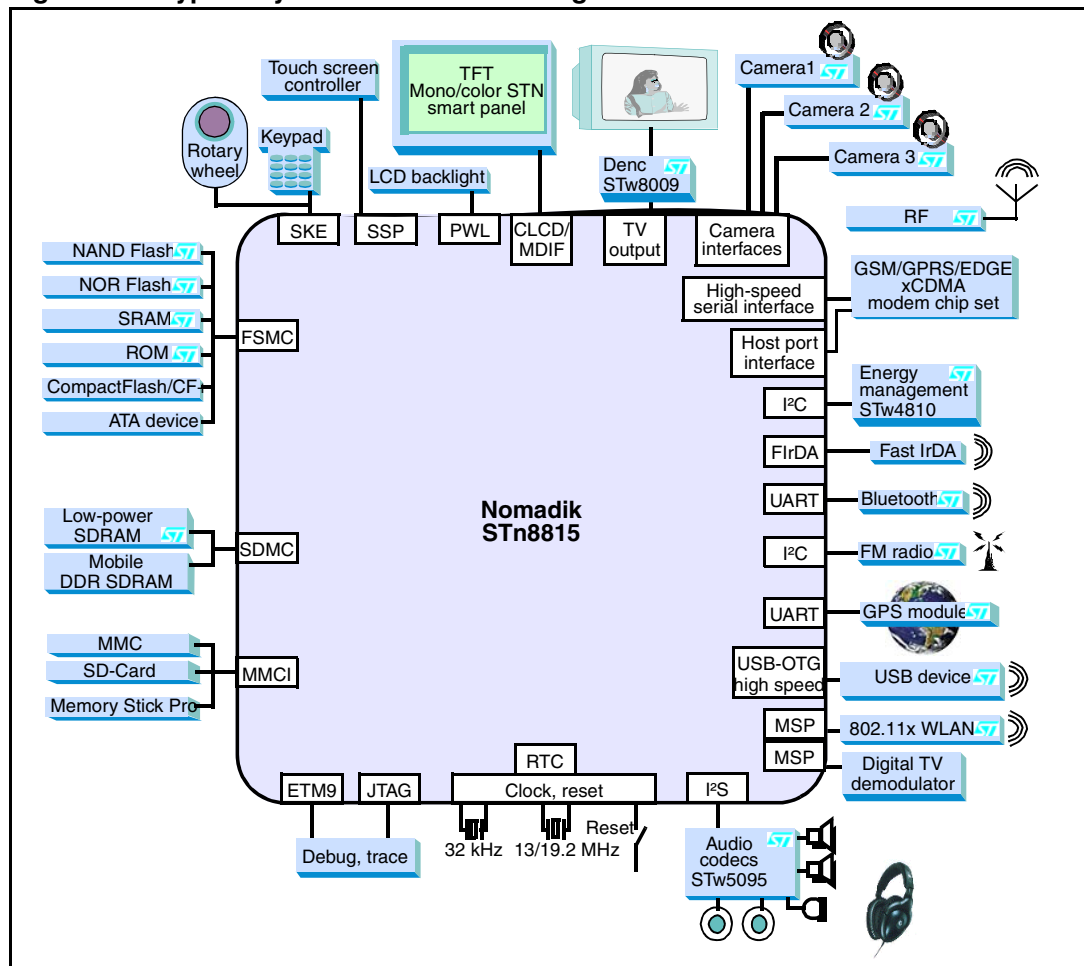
Touch screen controller

TFT Mono/color STN smart panel

Camera1

Camera 2

Camera 3

Rotary wheel

Keypad

LCD backlight

Denc STw8009

RF

SKE

SSP

PWL

CLCD/ MDIF

TV output

Camera interfaces

NAND Flash

NOR Flash

SRAM

ROM

CompactFlash/CF+

ATA device

FSMC

High-speed serial interface

GSM/GPRS/EDGE xCDMA modem chip set

Host port interface

$I^2C$

Energy management STw4810

FIrDA

Fast IrDA

UART

Bluetooth

Nomadik STn8815

Low-power SDRAM

Mobile DDR SDRAM

SDMC

$I^2C$

FM radio

UART

GPS module

MMC

SD-Card

Memory Stick Pro

MMCI

USB-OTG high speed

USB device

MSP

802.11x WLAN

MSP

Digital TV demodulator

RTC

ETM9

JTAG

Clock, reset

$I^2S$

Debug, trace

32 kHz

13/19.2 MHz

Reset

Audio codecs STw5095